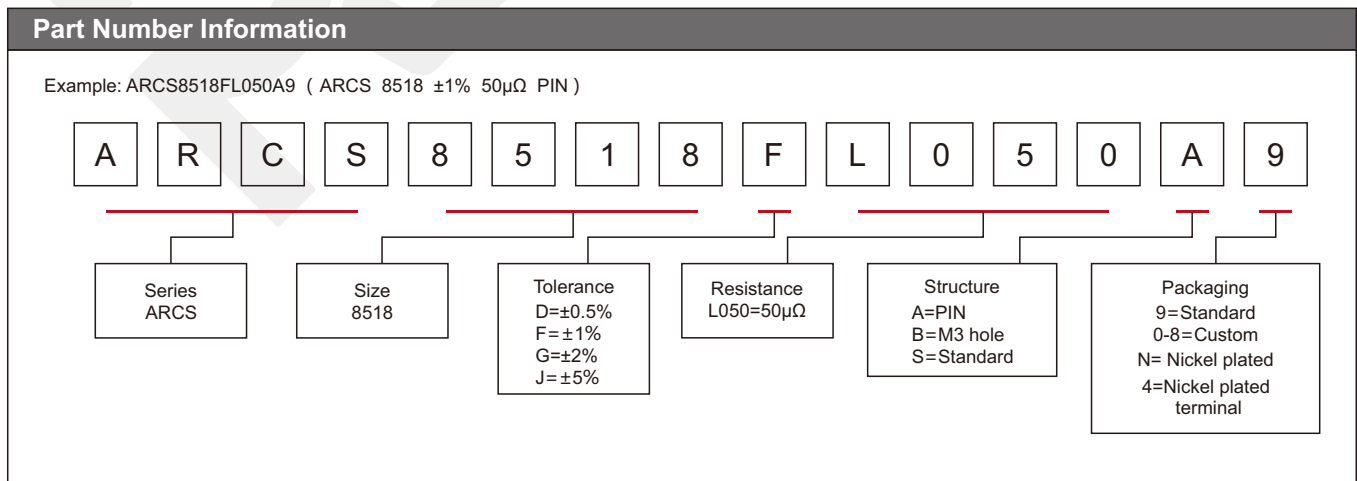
Part Number Information

Example: ARCS8518FL050A9 ( ARCS 8518 ±1% 50μΩ PIN )

A R C S 8 5 1 8 F L 0 5 0 A 9

Series
ARCS

Size
8518

Tolerance
D=±0.5%
F=±1%
G=±2%
J=±5%

Resistance
L050=50μΩ

Structure
A=PIN
B=M3 hole
S=Standard

Packaging
9=Standard
0-8=Custom
N= Nickel plated
4=Nickel plated terminal